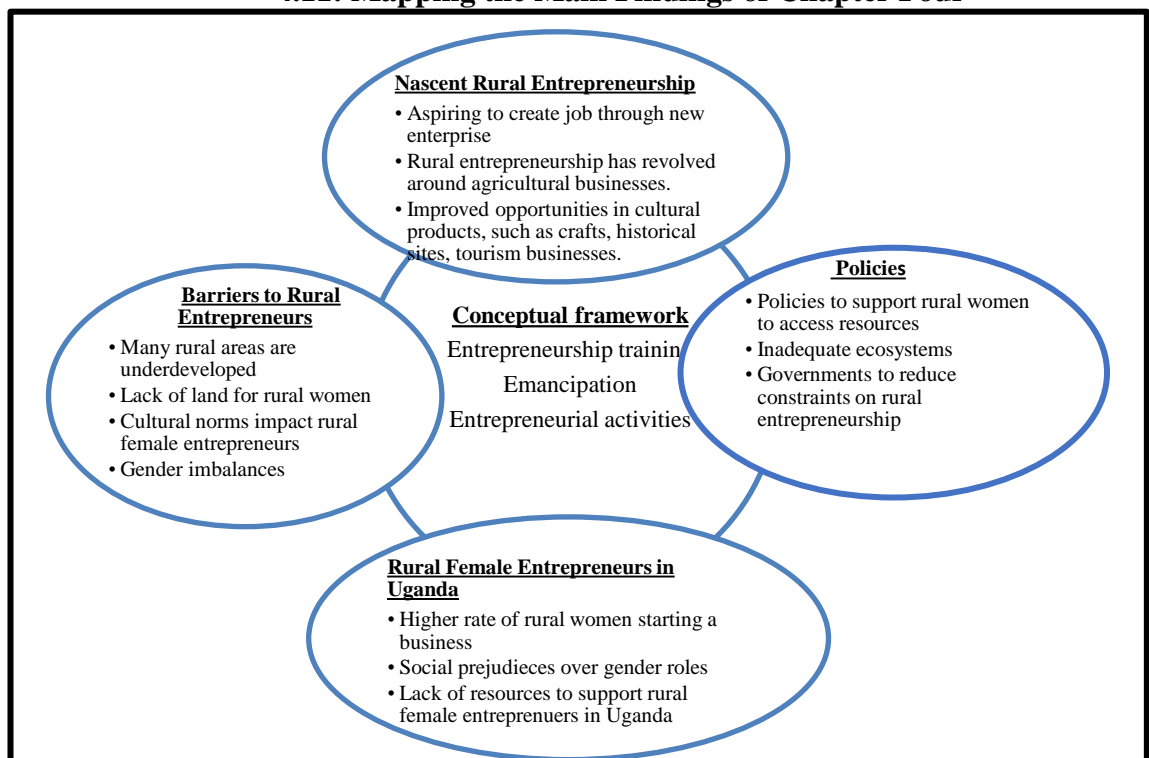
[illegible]

**Nascent Rural Entrepreneurship**

• Aspiring to create job through new enterprise
• Rural entrepreneurship has revolved around agricultural businesses.
• Improved opportunities in cultural products, such as crafts, historical sites, tourism businesses.

**Barriers to Rural Entrepreneurs**

• Many rural areas are underdeveloped
• Lack of land for rural women
• Cultural norms impact rural female entrepreneurs
• Gender imbalances

**Conceptual framework**

Entrepreneurship trainin

Emancipation

Entrepreneurial activities

**Policies**

• Policies to support rural women to access resources
• Inadequate ecosystems
• Governments to reduce constraints on rural entrepreneurship

**Rural Female Entrepreneurs in Uganda**

• Higher rate of rural women starting a business
• Social prejudieces over gender roles
• Lack of resources to support rural female entreprenuers in Uganda